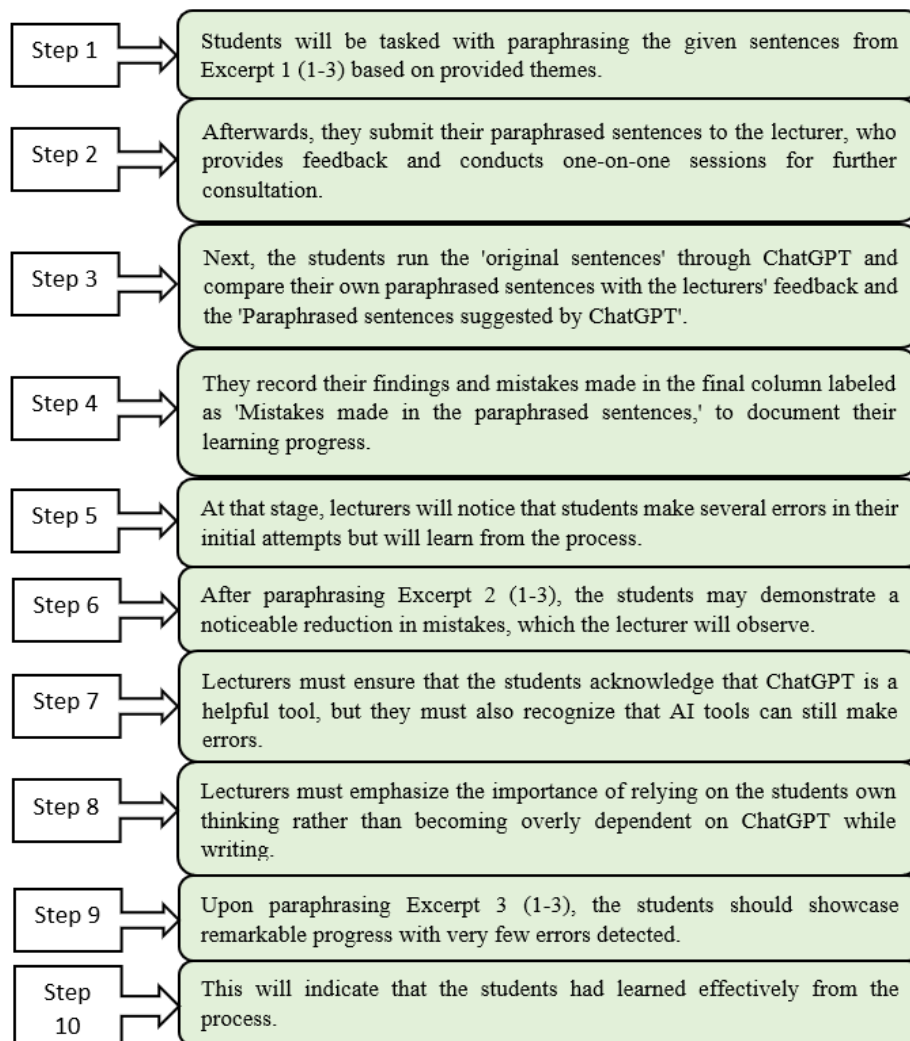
Step 1

Students will be tasked with paraphrasing the given sentences from Excerpt 1 (1-3) based on provided themes.

Step 2

Afterwards, they submit their paraphrased sentences to the lecturer, who provides feedback and conducts one-on-one sessions for further consultation.

Step 3

Next, the students run the 'original sentences' through ChatGPT and compare their own paraphrased sentences with the lecturers' feedback and the 'Paraphrased sentences suggested by ChatGPT'.

Step 4

They record their findings and mistakes made in the final column labeled as 'Mistakes made in the paraphrased sentences,' to document their learning progress.

Step 5

At that stage, lecturers will notice that students make several errors in their initial attempts but will learn from the process.

Step 6

After paraphrasing Excerpt 2 (1-3), the students may demonstrate a noticeable reduction in mistakes, which the lecturer will observe.

Step 7

Lecturers must ensure that the students acknowledge that ChatGPT is a helpful tool, but they must also recognize that AI tools can still make errors.

Step 8

Lecturers must emphasize the importance of relying on the students own thinking rather than becoming overly dependent on ChatGPT while writing.

Step 9

Upon paraphrasing Excerpt 3 (1-3), the students should showcase remarkable progress with very few errors detected.

Step 10

This will indicate that the students had learned effectively from the process.